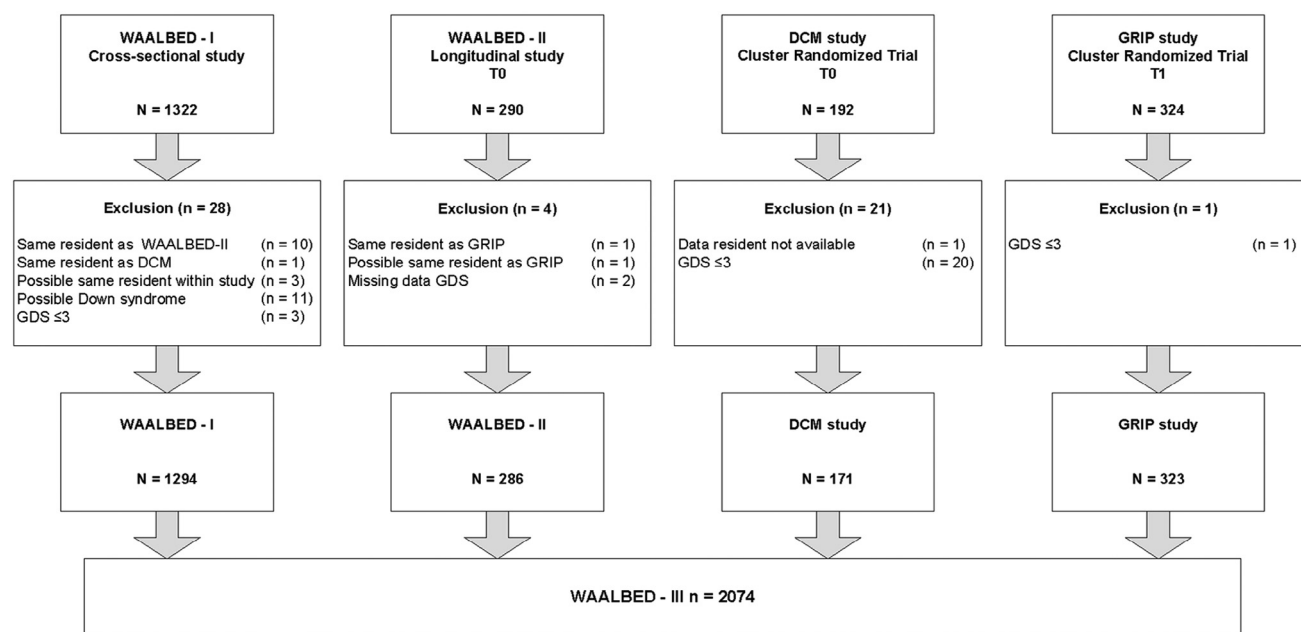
WAALBED - I
Cross-sectional study

N = 1322

WAALBED - II
Longitudinal study
T0

N = 290

DCM study
Cluster Randomized Trial
T0

N = 192

GRIP study
Cluster Randomized Trial
T1

N = 324

Exclusion (n = 28)

Same resident as WAALBED-II (n = 10)
Same resident as DCM (n = 1)
Possible same resident within study (n = 3)
Possible Down syndrome (n = 11)
GDS ≤3 (n = 3)

Exclusion (n = 4)

Same resident as GRIP (n = 1)
Possible same resident as GRIP (n = 1)
Missing data GDS (n = 2)

Exclusion (n = 21)

Data resident not available (n = 1)
GDS ≤3 (n = 20)

Exclusion (n = 1)

GDS ≤3 (n = 1)

WAALBED - I

N = 1294

WAALBED - II

N = 286

DCM study

N = 171

GRIP study

N = 323

WAALBED - III n = 2074